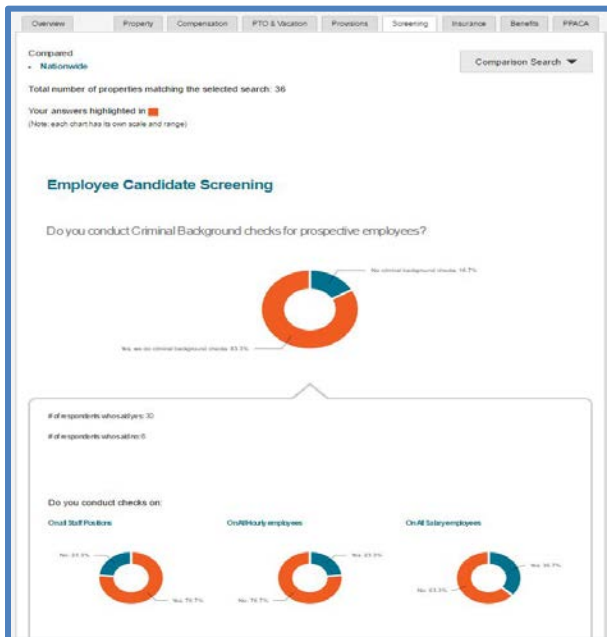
Overview | Property | Compensation | PTO & Vacation | Provisions | Screening | Insurance | Benefits | PPACA

Compared
• Nationwide

Comparison Search

Total number of properties matching the selected search: 36

Your answers highlighted in
(Note: each chart has its own scale and range)

Employee Candidate Screening

Do you conduct Criminal Background checks for prospective employees?

No criminal background checks 16.7%

Yes, we do criminal background checks 83.3%

# of respondents who said yes: 30

# of respondents who said no: 6

Do you conduct checks on:

On all Staff Positions

No, 23.3%

Yes, 76.7%

On All Hourly employees

No, 23.3%

Yes, 76.7%

On All Salary employees

No, 36.7%

Yes, 63.3%